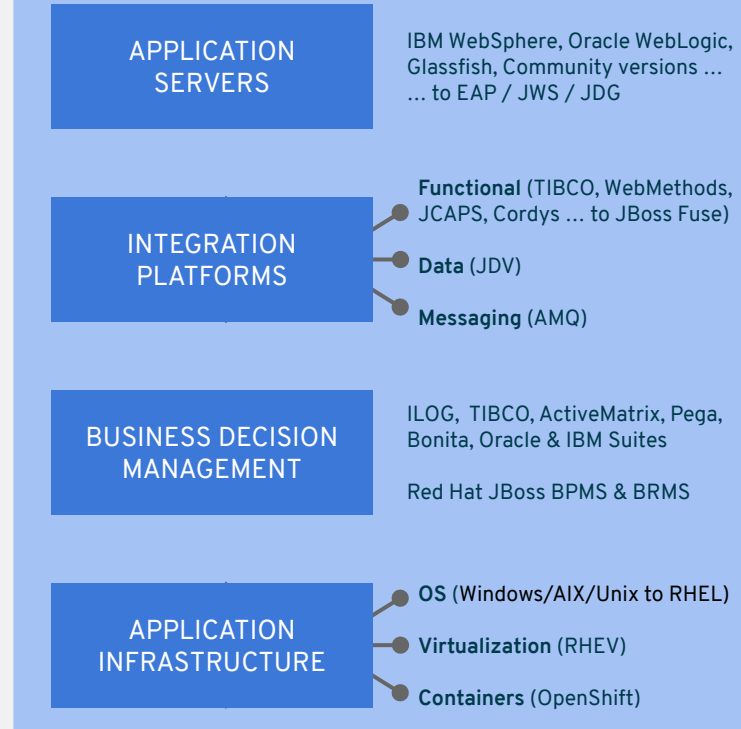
APPLICATION SERVERS

IBM WebSphere, Oracle WebLogic, Glassfish, Community versions … … to EAP / JWS / JDG

INTEGRATION PLATFORMS

**Functional** (TIBCO, WebMethods, JCAPS, Cordys … to JBoss Fuse)

**Data** (JDV)

**Messaging** (AMQ)

BUSINESS DECISION MANAGEMENT

ILOG, TIBCO, ActiveMatrix, Pega, Bonita, Oracle & IBM Suites

Red Hat JBoss BPMS & BRMS

APPLICATION INFRASTRUCTURE

**OS** (Windows/AIX/Unix to RHEL)

**Virtualization** (RHEV)

**Containers** (OpenShift)